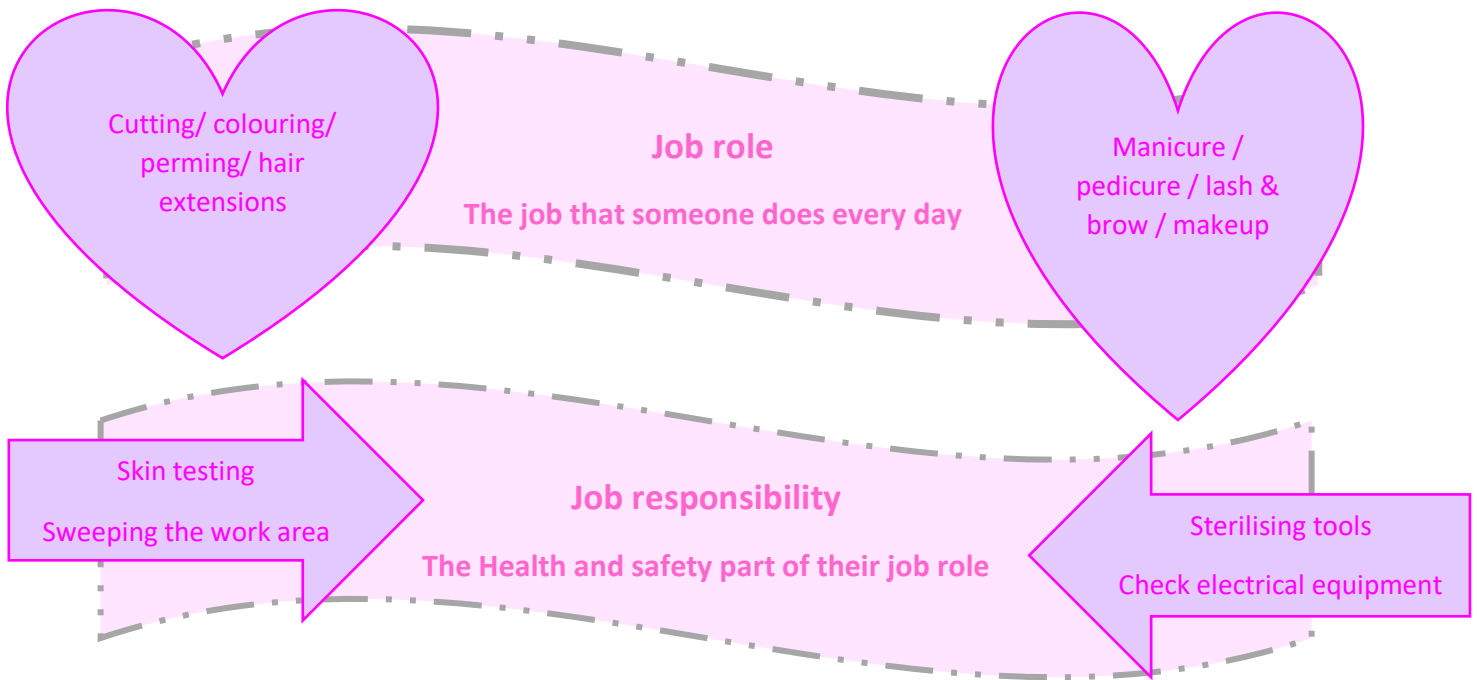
Cutting/ colouring/ perming/ hair extensions

Job role

The job that someone does every day

Manicure / pedicure / lash & brow / makeup

Skin testing

Sweeping the work area

Job responsibility

The Health and safety part of their job role

Sterilising tools

Check electrical equipment